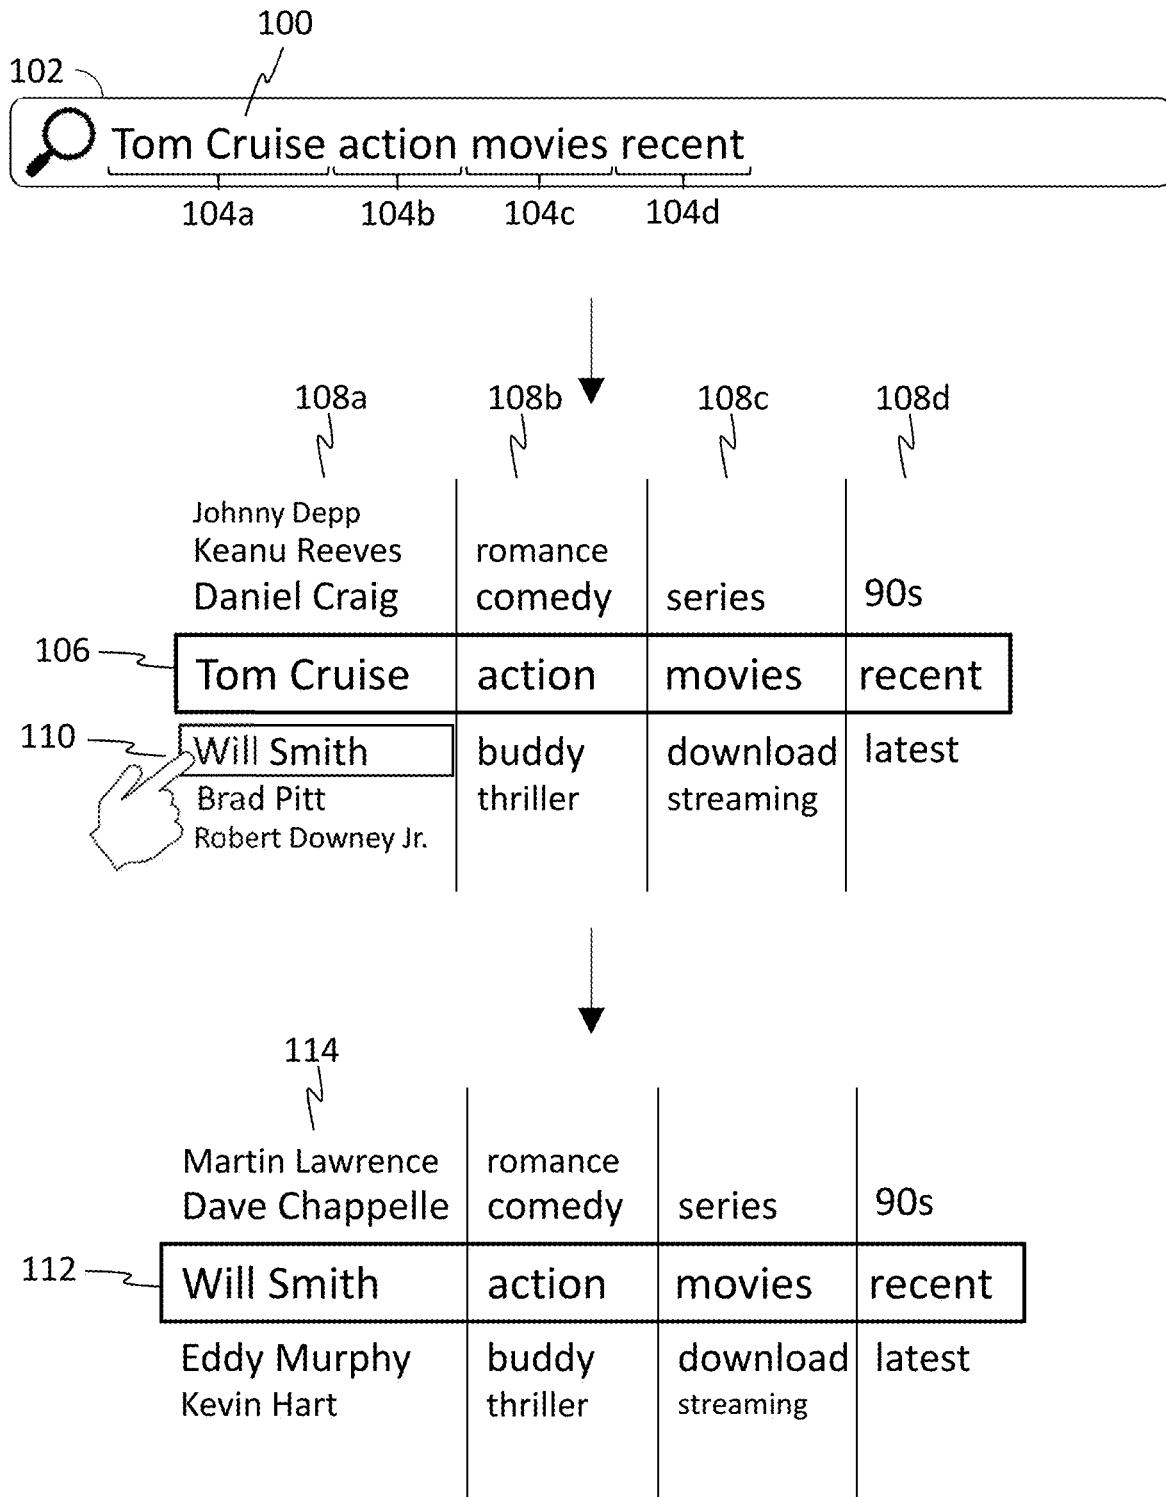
100

102

Tom Cruise action movies recent

104a 104b 104c 104d

108a 108b 108c 108d

| Johnny Depp Keanu Reeves Daniel Craig | romance comedy | series | 90s |
|---|---|---|---|
| Tom Cruise | action | movies | recent |
| Will Smith Brad Pitt Robert Downey Jr. | buddy thriller | download streaming | latest |

106

110

114

| Martin Lawrence Dave Chappelle | romance comedy | series | 90s |
|---|---|---|---|
| Will Smith | action | movies | recent |
| Eddy Murphy Kevin Hart | buddy thriller | download streaming | latest |

112